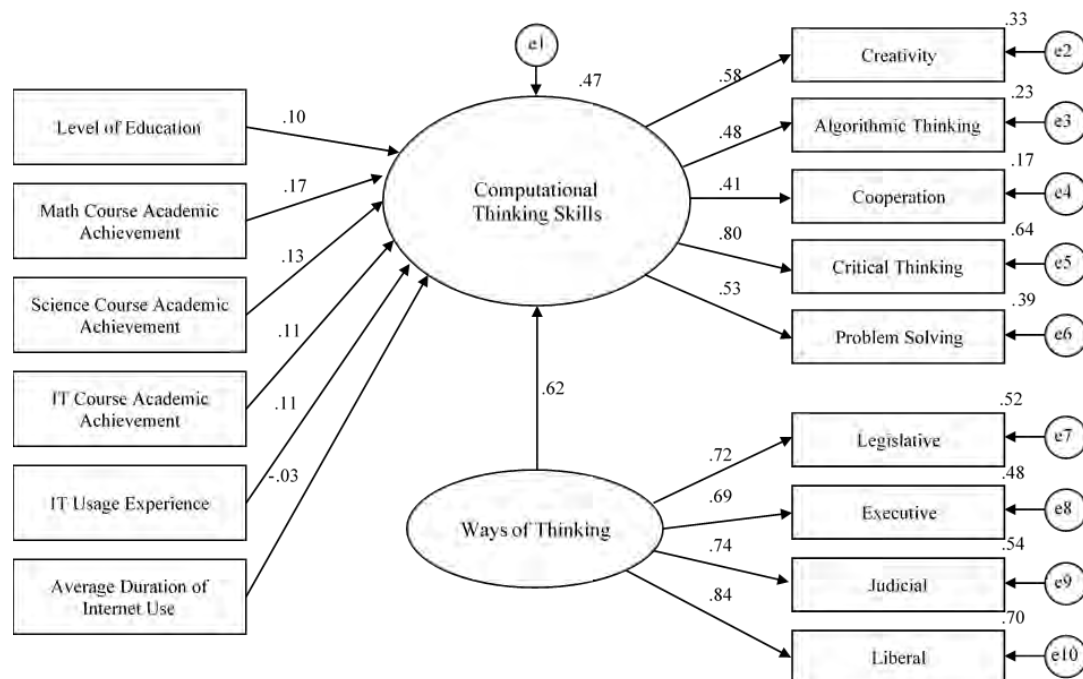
e1

.47

Level of Education

.10

Math Course Academic Achievement

.17

Science Course Academic Achievement

.13

IT Course Academic Achievement

.11

IT Usage Experience

.11

Average Duration of Internet Use

-.03

Computational Thinking Skills

.58

.48

.41

.80

.53

.33

Creativity

e2

.23

Algorithmic Thinking

e3

.17

Cooperation

e4

.64

Critical Thinking

e5

.39

Problem Solving

e6

.62

Ways of Thinking

.72

.69

.74

.84

.52

Legislative

e7

.48

Executive

e8

.54

Judicial

e9

.70

Liberal

e10